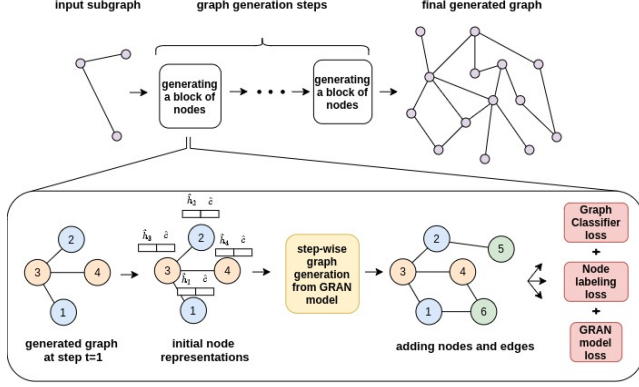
input subgraph

graph generation steps

final generated graph

generating a block of nodes

generating a block of nodes

2

3

4

1

generated graph at step t=1

$\hat{h}_2$ $\hat{c}$

$\hat{h}_3$ $\hat{c}$

$\hat{h}_4$ $\hat{c}$

$\hat{h}_1$ $\hat{c}$

2

3

4

1

initial node representations

step-wise graph generation from GRAN model

2

5

3

4

1

6

adding nodes and edges

Graph Classifier loss

+

Node labeling loss

+

GRAN model loss